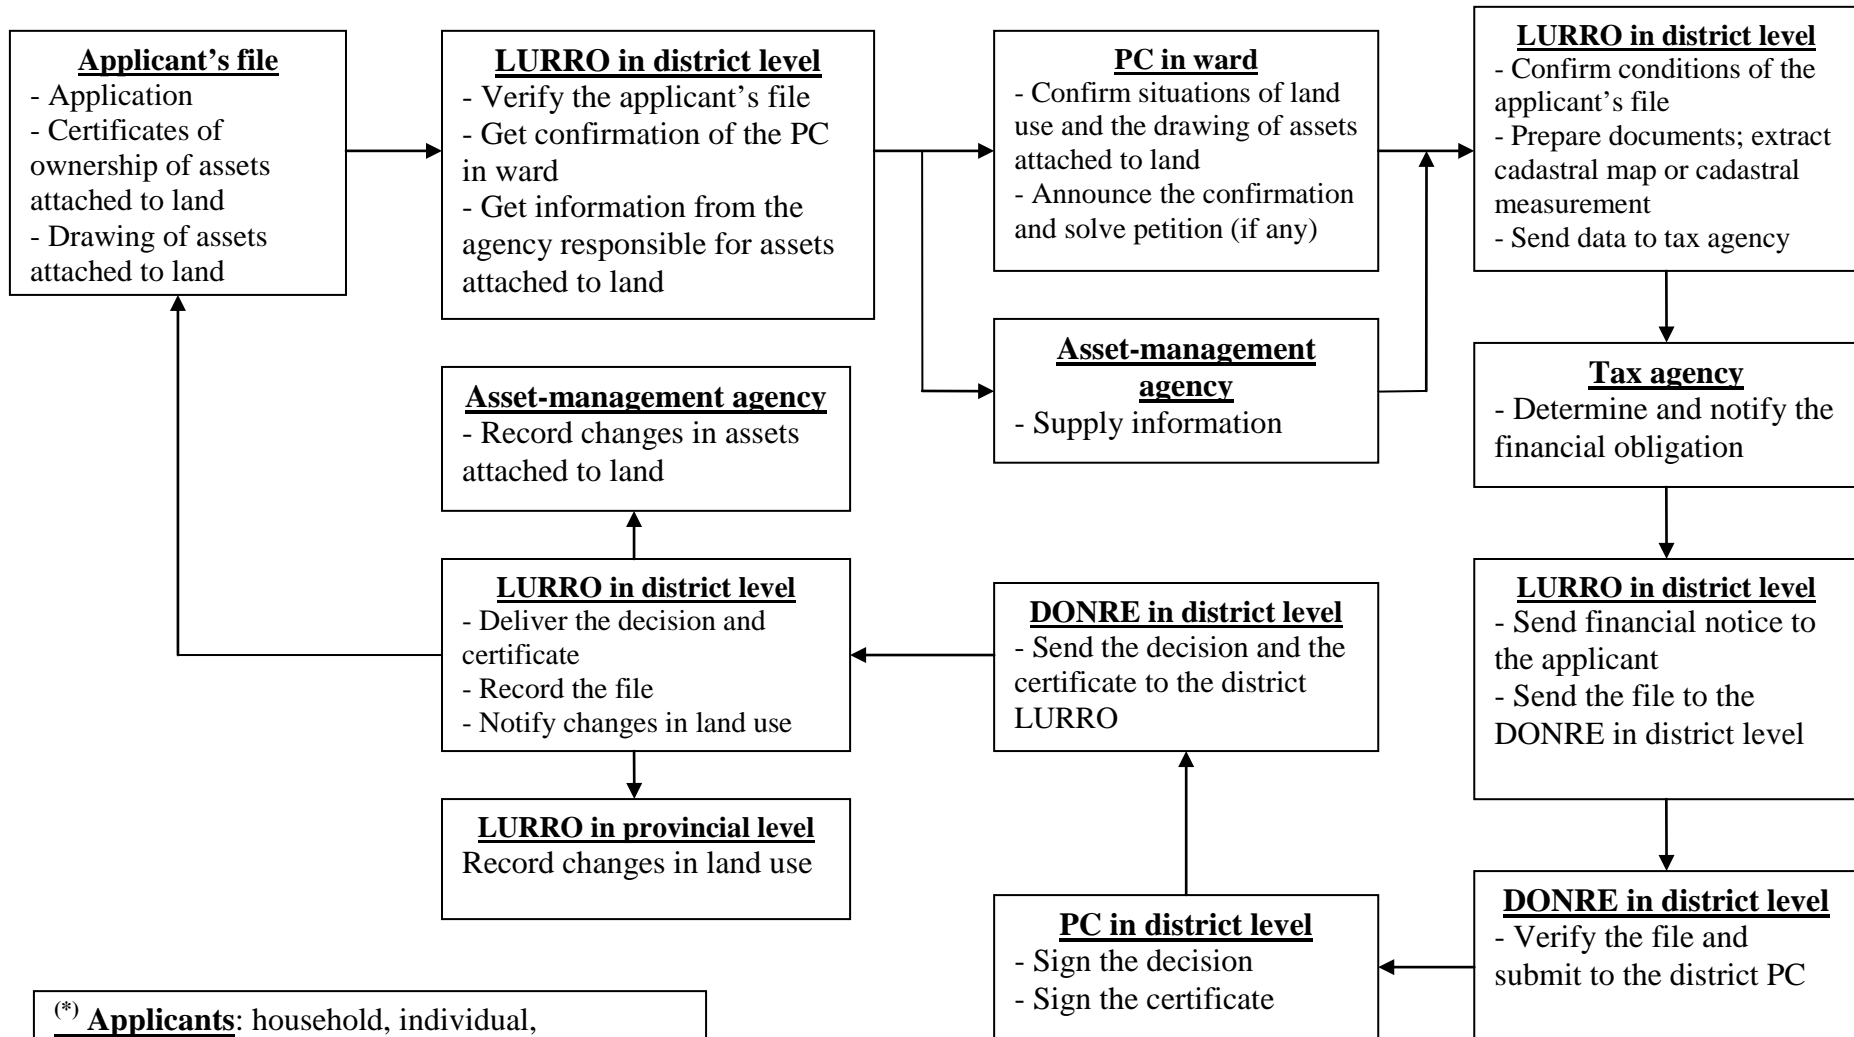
**Applicant's file**
- Application
- Certificates of ownership of assets attached to land
- Drawing of assets attached to land

**LURRO in district level**
- Verify the applicant's file
- Get confirmation of the PC in ward
- Get information from the agency responsible for assets attached to land

**PC in ward**
- Confirm situations of land use and the drawing of assets attached to land
- Announce the confirmation and solve petition (if any)

**Asset-management agency**
- Supply information

**LURRO in district level**
- Confirm conditions of the applicant's file
- Prepare documents; extract cadastral map or cadastral measurement
- Send data to tax agency

**Tax agency**
- Determine and notify the financial obligation

**LURRO in district level**
- Send financial notice to the applicant
- Send the file to the DONRE in district level

**DONRE in district level**
- Verify the file and submit to the district PC

**PC in district level**
- Sign the decision
- Sign the certificate

**DONRE in district level**
- Send the decision and the certificate to the district LURRO

**LURRO in district level**
- Deliver the decision and certificate
- Record the file
- Notify changes in land use

**Asset-management agency**
- Record changes in assets attached to land

**LURRO in provincial level**
Record changes in land use

$^{(*)}$ **Applicants**: household, individual,